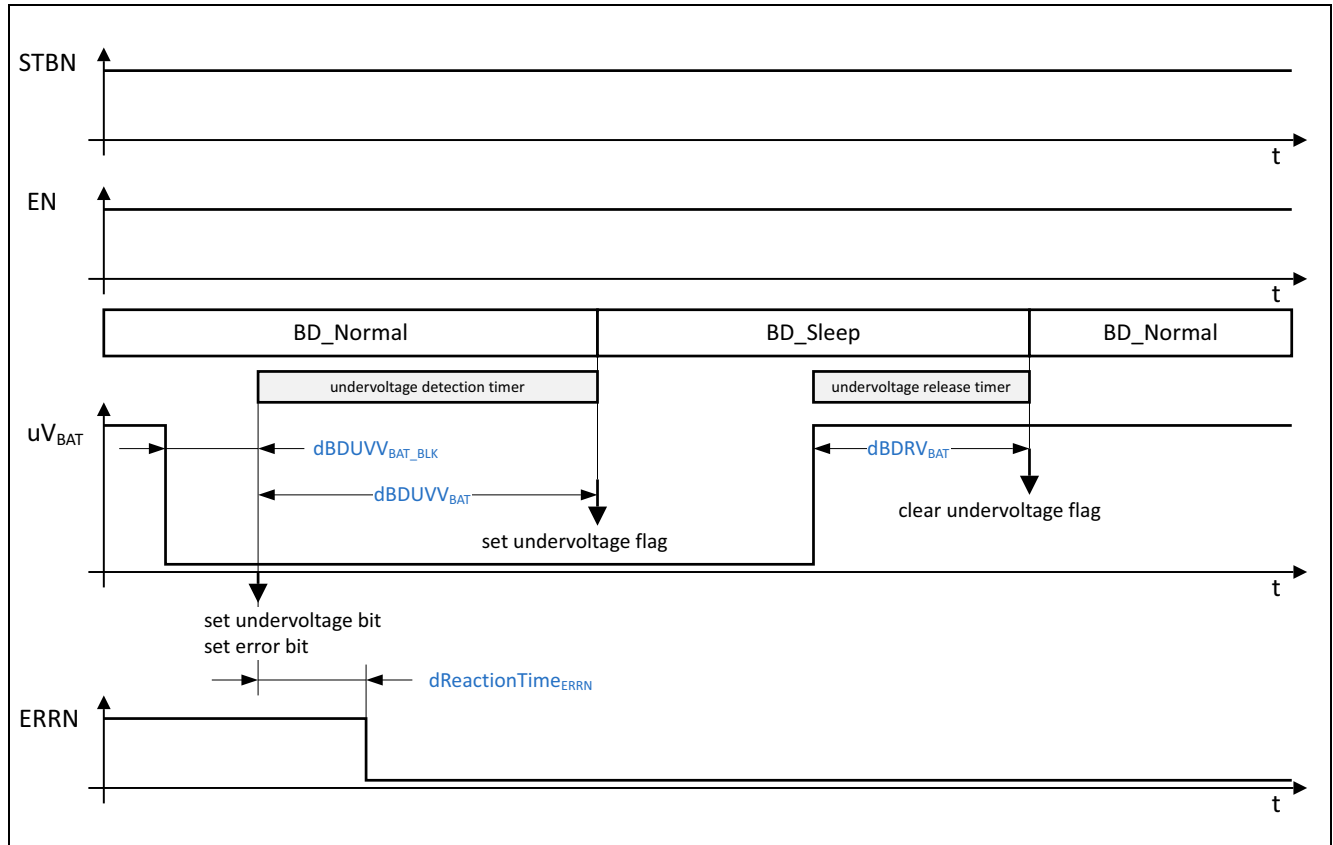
STBN

t

EN

t

BD_Normal

BD_Sleep

BD_Normal

undervoltage detection timer

undervoltage release timer

$uV_{BAT}$

$dBDUVV_{BAT\_BLK}$

$dBDUVV_{BAT}$

set undervoltage flag

$dBDRV_{BAT}$

clear undervoltage flag

t

set undervoltage bit
set error bit

$dReactionTime_{ERRN}$

ERRN

t